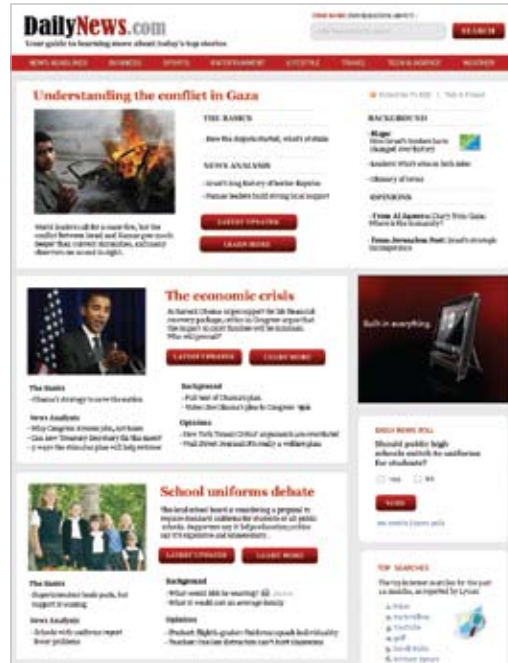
DailyNews.com

Your guide to learning more about today's top stories

SEARCH

NEWS HEADLINES | BUSINESS | SPORTS | ENTERTAINMENT | LIFESTYLE | TRAVEL | TECH & SCIENCE | WEATHER

Understanding the conflict in Gaza

THE BASICS

- How the dispute started, what's at stake

NEWS ANALYSIS

- Israel's long history of border disputes
- Hamas leaders build strong local support

LATEST UPDATES

LEARN MORE

World leaders call for a cease-fire, but the conflict between Israel and Hamas goes much deeper than current skirmishes, and many observers see no end in sight.

BACKGROUND

- Blogs
- Analysis: What's at stake
- Glossary of terms

OPINIONS

- From Al Jazeera: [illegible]
- From Jerusalem Post: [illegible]

The economic crisis

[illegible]

LATEST UPDATES

LEARN MORE

The Basics
- Obama's strategy to save the nation

News Analysis
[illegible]

Background
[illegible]

Opinions
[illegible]

Built in everything

DAILY NEWS POLL

Should public high schools switch to uniforms for students?

Yes
No

VOTE

School uniforms debate

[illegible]

LATEST UPDATES

LEARN MORE

The Basics
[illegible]

News Analysis
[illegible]

Background
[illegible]

Opinions
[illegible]

TOP SEARCHES

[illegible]